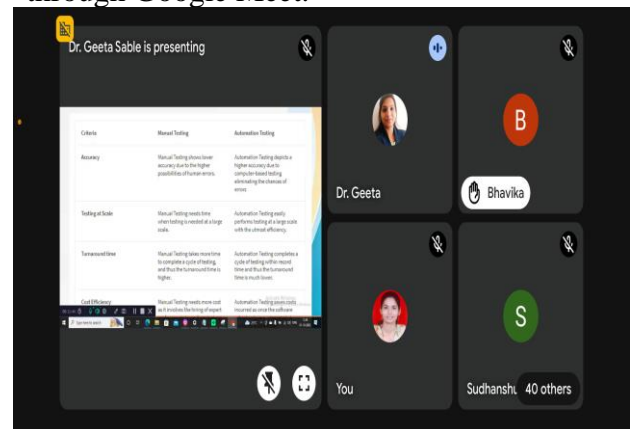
through Google Meet.

Dr. Geeta Sable is presenting

| Criteria | Manual Testing | Automation Testing |
|---|---|---|
| Accuracy | Manual Testing shows lower accuracy due to the higher possibilities of human errors. | Automation Testing depicts a higher accuracy due to computer-based testing eliminating the chances of errors |
| Testing at Scale | Manual Testing needs time when testing is needed at a large scale. | Automation Testing easily performs testing at a large scale with the utmost efficiency. |
| Turnaround time | Manual Testing takes more time to complete a cycle of testing, and thus the turnaround time is higher. | Automation Testing completes a cycle of testing within record time and thus the turnaround time is much lower. |
| Cost Efficiency | Manual Testing needs more cost as it involves the hiring of expert | Automation Testing saves costs incurred as once the software |

Type here to search

Dr. Geeta

B

Bhavika

You

S

Sudhanshu

40 others